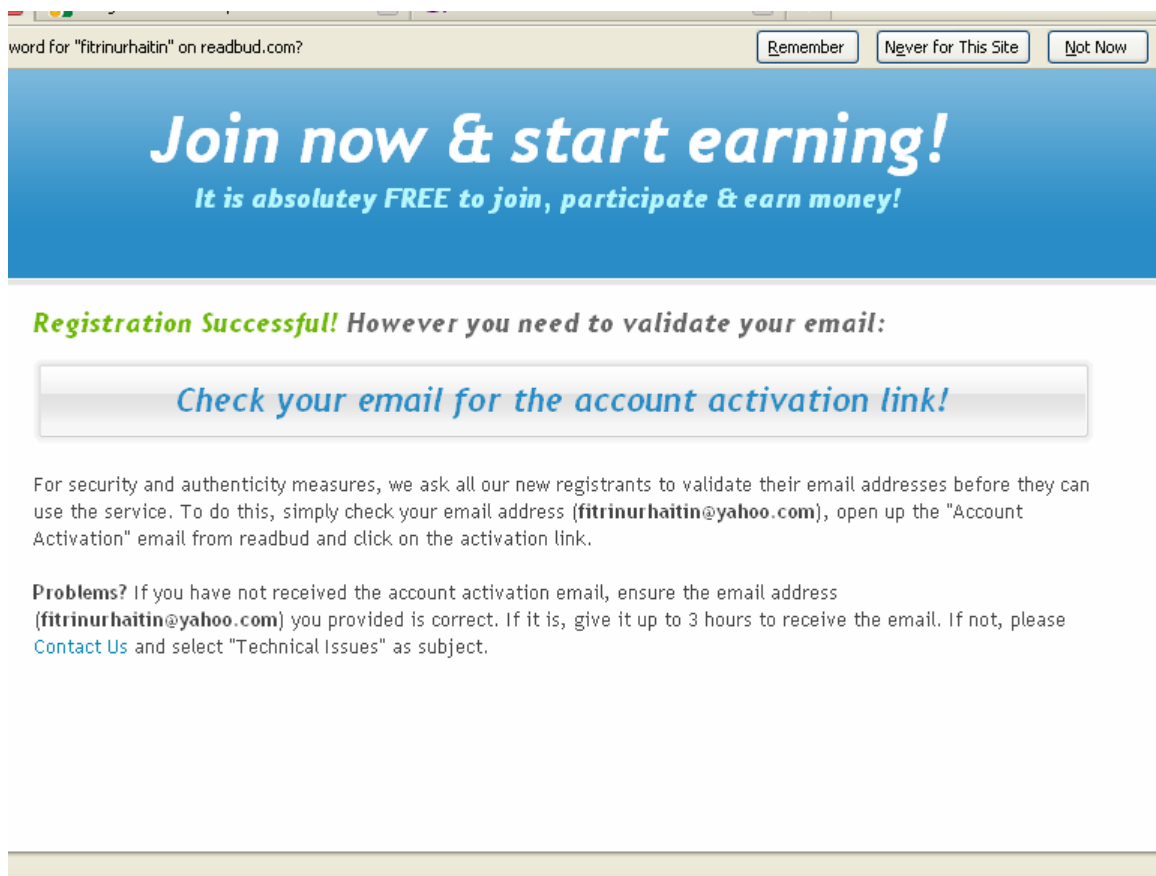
word for "fitrinurhaitin" on readbud.com?

Remember

Never for This Site

Not Now

Join now & start earning!

It is absolutey FREE to join, participate & earn money!

Registration Successful! However you need to validate your email:

Check your email for the account activation link!

For security and authenticity measures, we ask all our new registrants to validate their email addresses before they can use the service. To do this, simply check your email address (fitrinurhaitin@yahoo.com), open up the "Account Activation" email from readbud and click on the activation link.

Problems? If you have not received the account activation email, ensure the email address (fitrinurhaitin@yahoo.com) you provided is correct. If it is, give it up to 3 hours to receive the email. If not, please Contact Us and select "Technical Issues" as subject.